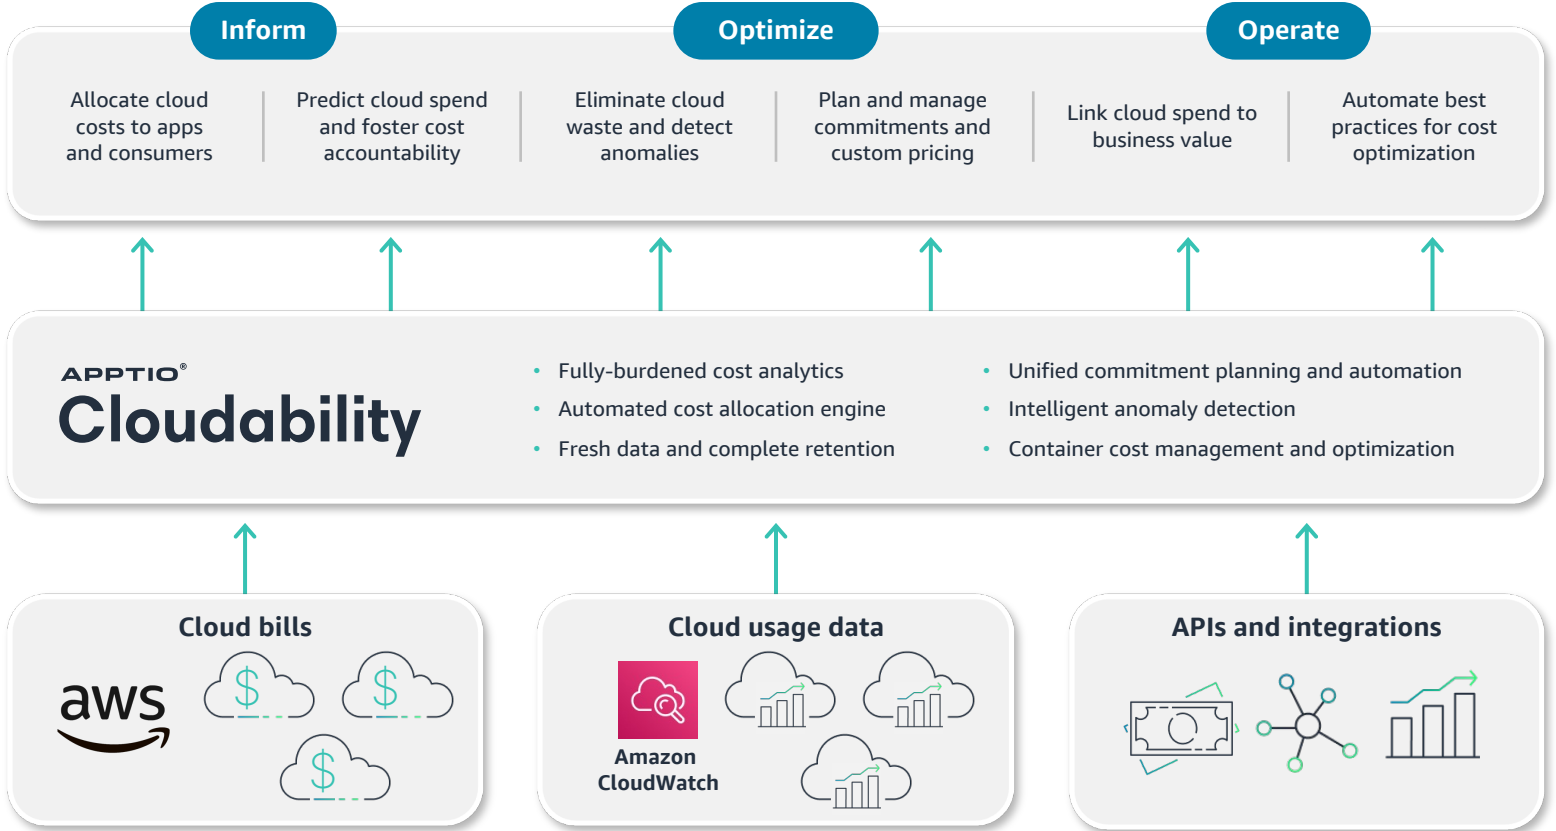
Inform

Optimize

Operate

Allocate cloud costs to apps and consumers

Predict cloud spend and foster cost accountability

Eliminate cloud waste and detect anomalies

Plan and manage commitments and custom pricing

Link cloud spend to business value

Automate best practices for cost optimization

APPTIO®
Cloudability

• Fully-burdened cost analytics
• Automated cost allocation engine
• Fresh data and complete retention

• Unified commitment planning and automation
• Intelligent anomaly detection
• Container cost management and optimization

Cloud bills

aws

$

$

$

Cloud usage data

Amazon CloudWatch

APIs and integrations